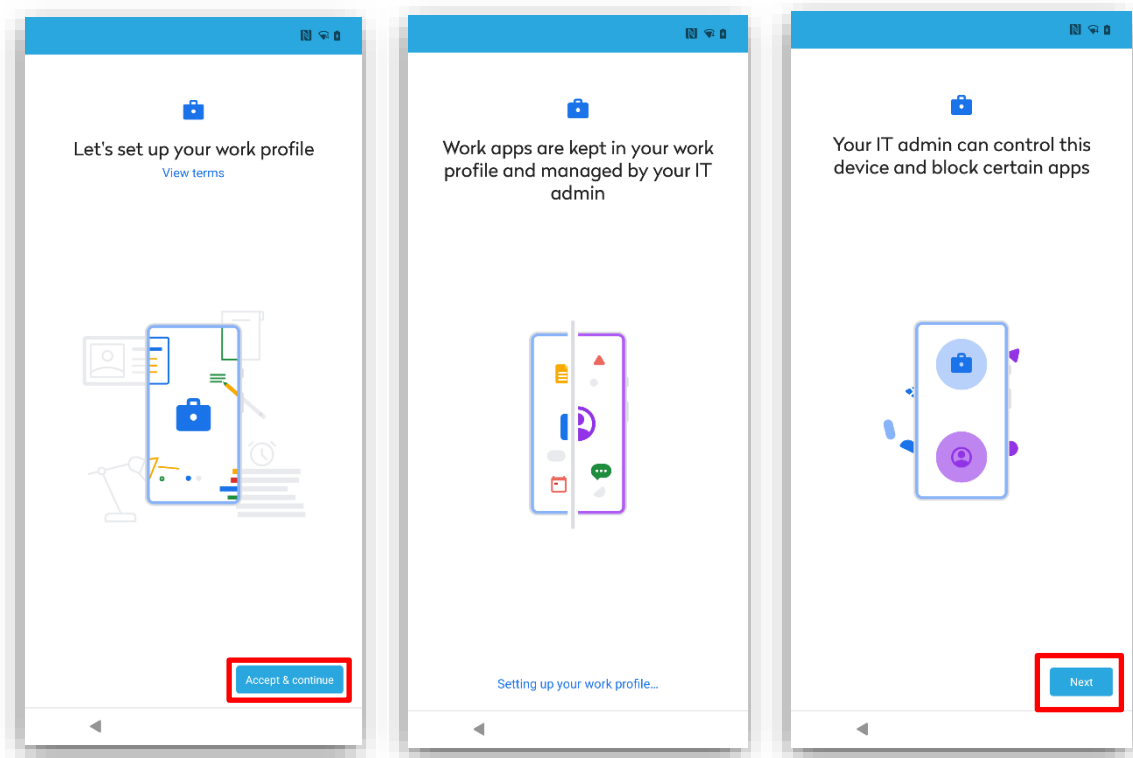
Let's set up your work profile

View terms

Accept & continue

Work apps are kept in your work profile and managed by your IT admin

Setting up your work profile...

Your IT admin can control this device and block certain apps

Next